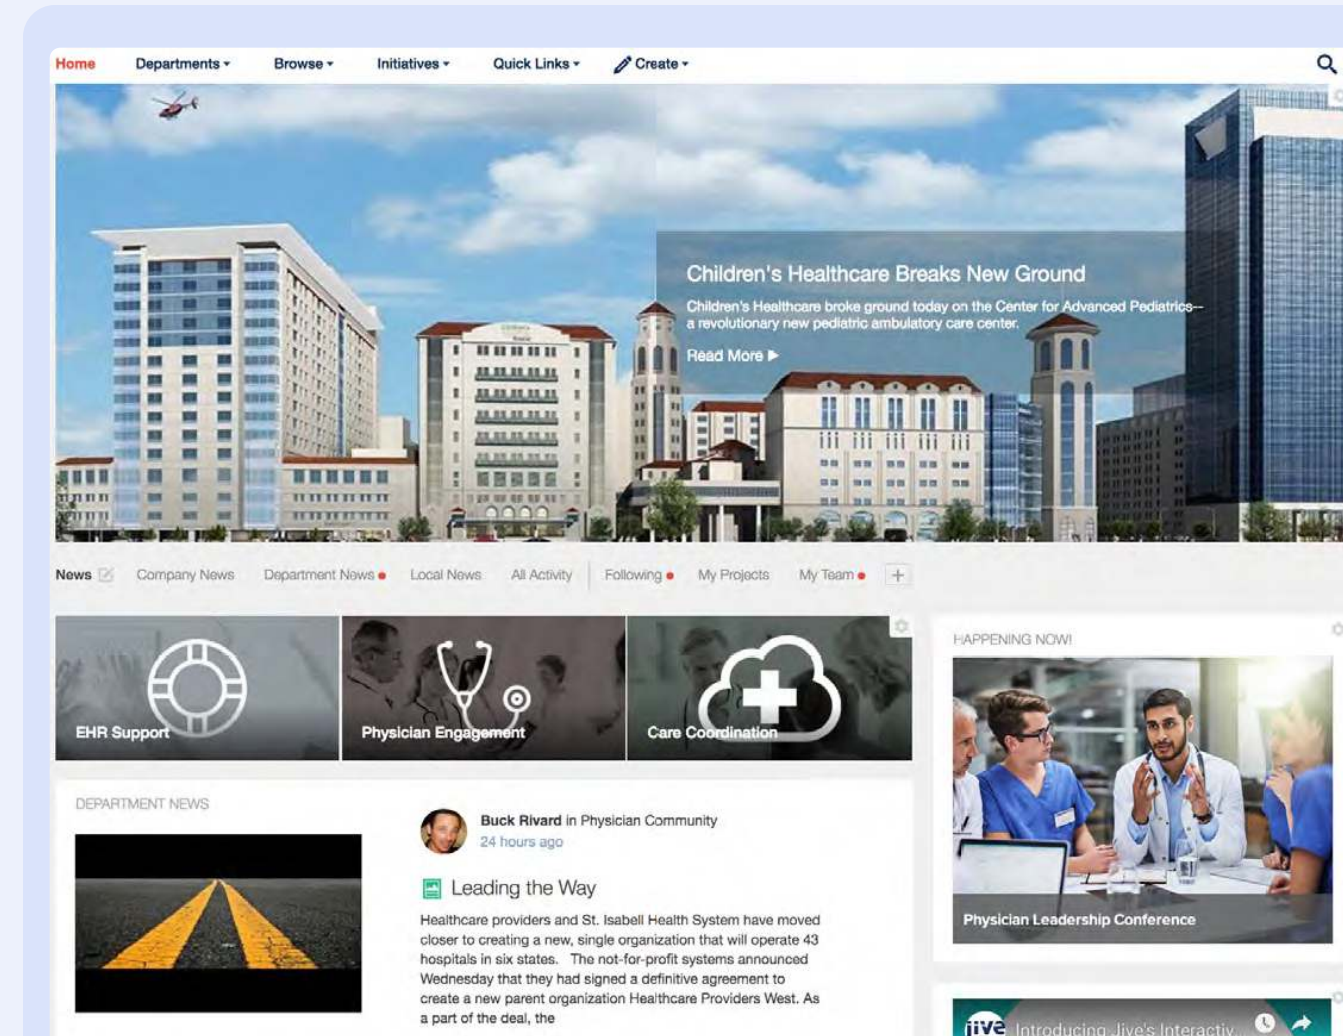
Home Departments ▾ Browse ▾ Initiatives ▾ Quick Links ▾ Create ▾

Children's Healthcare Breaks New Ground

Children's Healthcare broke ground today on the Center for Advanced Pediatrics—a revolutionary new pediatric ambulatory care center.

Read More ▶

News Company News Department News Local News All Activity Following My Projects My Team +

EHR Support

Physician Engagement

Care Coordination

HAPPENING NOW!

Physician Leadership Conference

DEPARTMENT NEWS

Buck Rivard in Physician Community
24 hours ago

Leading the Way

Healthcare providers and St. Isabell Health System have moved closer to creating a new, single organization that will operate 43 hospitals in six states. The not-for-profit systems announced Wednesday that they had signed a definitive agreement to create a new parent organization Healthcare Providers West. As a part of the deal, the

jive Introducing Jive's Interactiv...